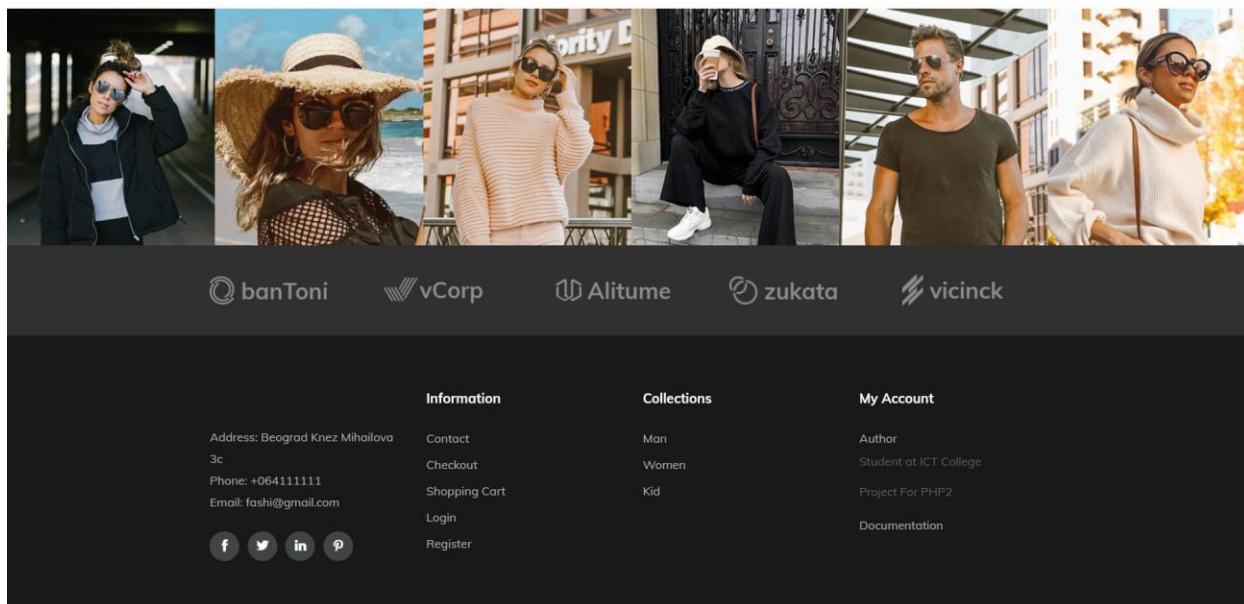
banToni vCorp Alitume zukata vicinck

Address: Beograd Knez Mihailova 3c
Phone: +064111111
Email: fashi@gmail.com

f in

Information
Contact
Checkout
Shopping Cart
Login
Register

Collections
Man
Women
Kid

My Account
Author
Student at ICT College
Project For PHP2
Documentation